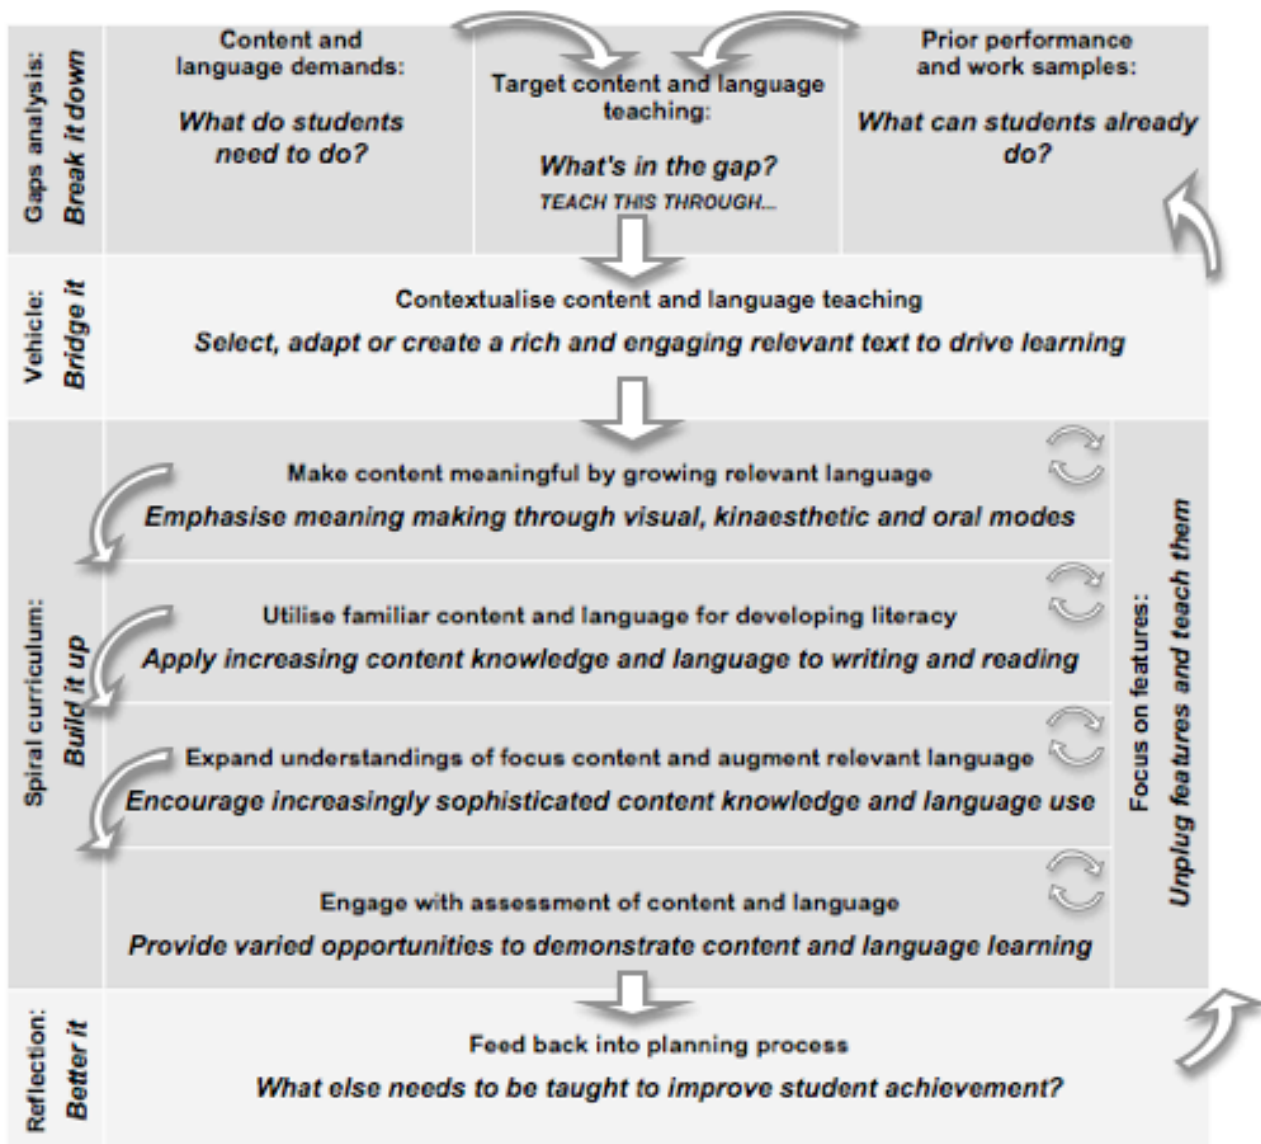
Gaps analysis:
Break it down

Content and language demands:

What do students need to do?

Target content and language teaching:

What's in the gap?
TEACH THIS THROUGH...

Prior performance and work samples:

What can students already do?

Vehicle:
Bridge it

Contextualise content and language teaching
Select, adapt or create a rich and engaging relevant text to drive learning

Spiral curriculum:
Build it up

Make content meaningful by growing relevant language
Emphasise meaning making through visual, kinaesthetic and oral modes

Utilise familiar content and language for developing literacy
Apply increasing content knowledge and language to writing and reading

Expand understandings of focus content and augment relevant language
Encourage increasingly sophisticated content knowledge and language use

Engage with assessment of content and language
Provide varied opportunities to demonstrate content and language learning

Focus on features:
Unplug features and teach them

Reflection:
Better it

Feed back into planning process
What else needs to be taught to improve student achievement?